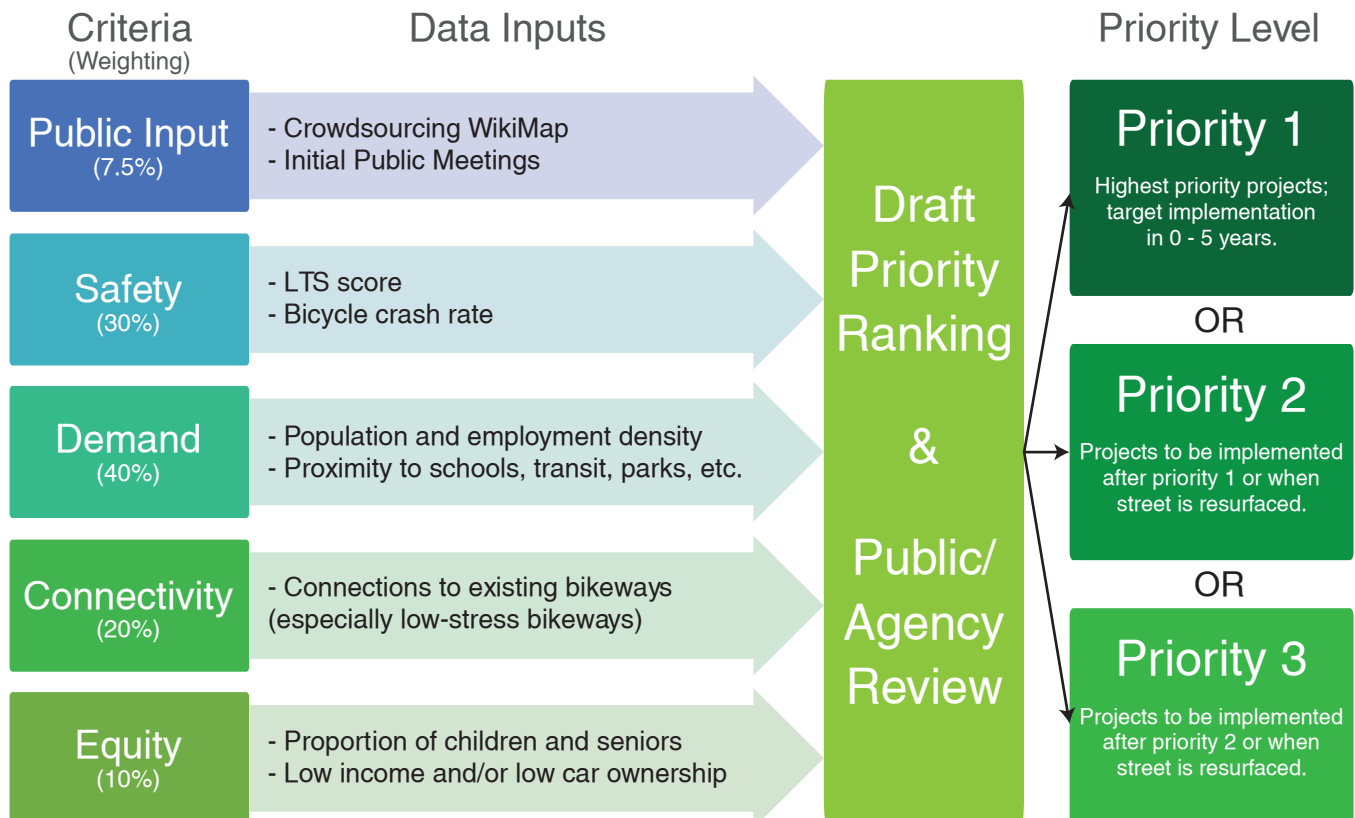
Criteria
(Weighting)

Data Inputs

Priority Level

Public Input
(7.5%)

- Crowdsourcing WikiMap
- Initial Public Meetings

Safety
(30%)

- LTS score
- Bicycle crash rate

Demand
(40%)

- Population and employment density
- Proximity to schools, transit, parks, etc.

Connectivity
(20%)

- Connections to existing bikeways (especially low-stress bikeways)

Equity
(10%)

- Proportion of children and seniors
- Low income and/or low car ownership

Draft Priority Ranking

&

Public/ Agency Review

Priority 1

Highest priority projects; target implementation in 0 - 5 years.

OR

Priority 2

Projects to be implemented after priority 1 or when street is resurfaced.

OR

Priority 3

Projects to be implemented after priority 2 or when street is resurfaced.